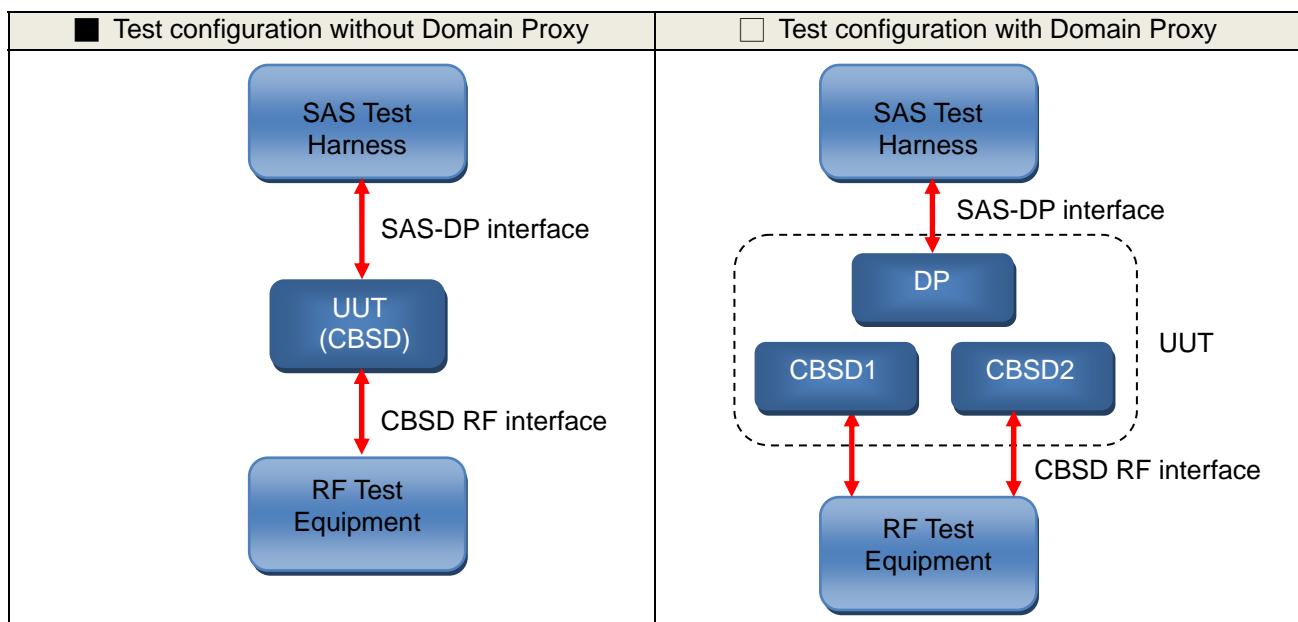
| ■ Test configuration without Domain Proxy | □ Test configuration with Domain Proxy |
|---|---|
| SAS Test Harness<br>SAS-DP interface<br>UUT (CBSD)<br>CBSD RF interface<br>RF Test Equipment | SAS Test Harness<br>SAS-DP interface<br>DP<br>UUT<br>CBSD1<br>CBSD2<br>CBSD RF interface<br>RF Test Equipment |